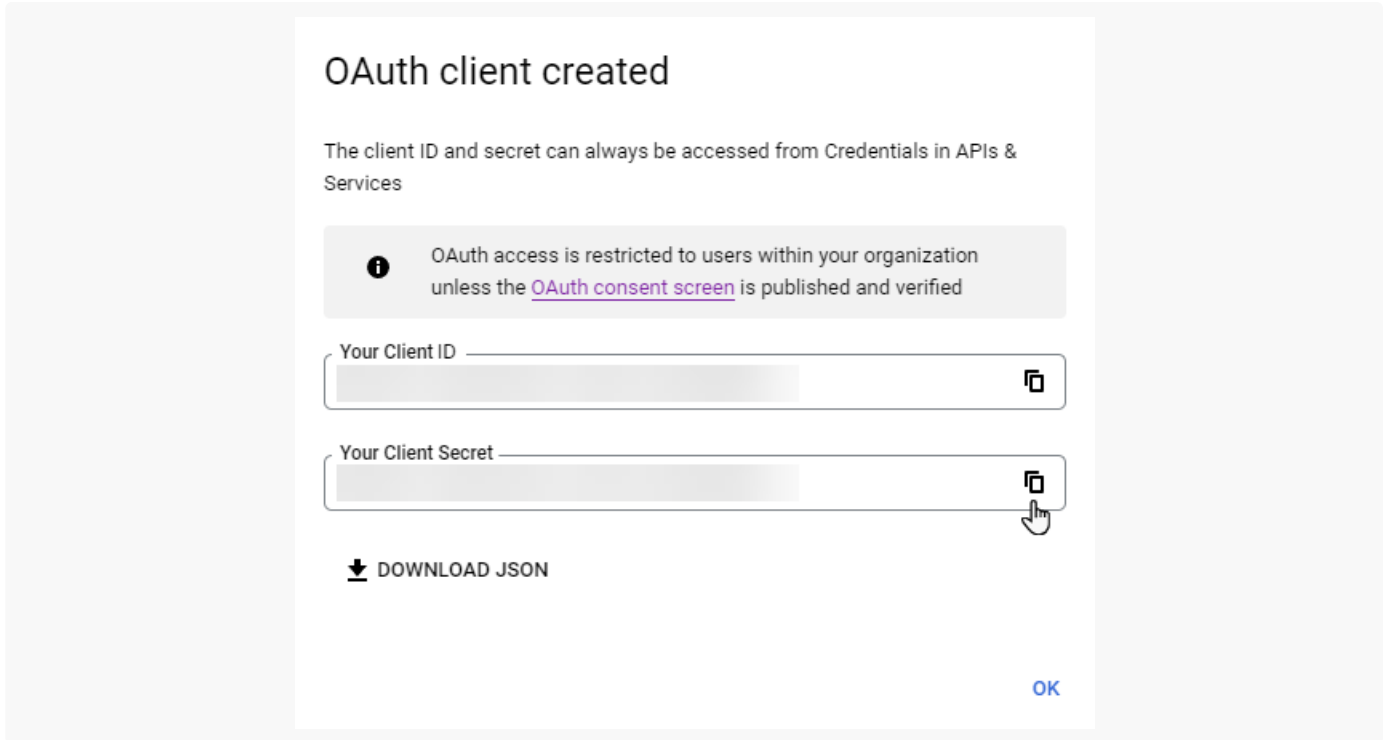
OAuth client created

The client ID and secret can always be accessed from Credentials in APIs & Services

OAuth access is restricted to users within your organization unless the OAuth consent screen is published and verified

Your Client ID

Your Client Secret

DOWNLOAD JSON

OK